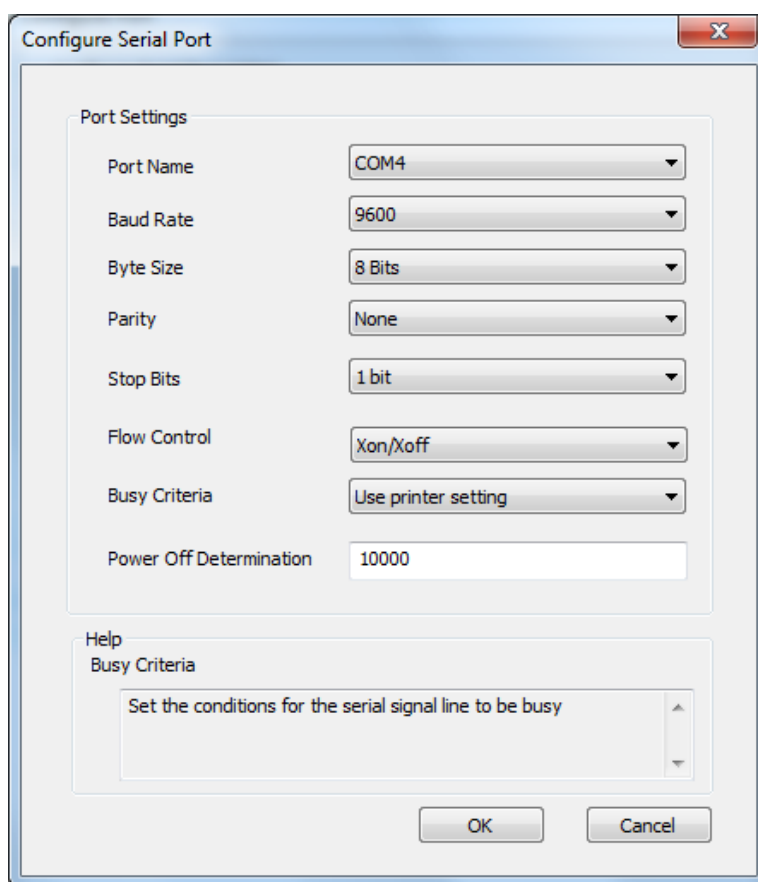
Configure Serial Port

Port Settings

Port Name COM4

Baud Rate 9600

Byte Size 8 Bits

Parity None

Stop Bits 1 bit

Flow Control Xon/Xoff

Busy Criteria Use printer setting

Power Off Determination 10000

Help

Busy Criteria

Set the conditions for the serial signal line to be busy

OK Cancel